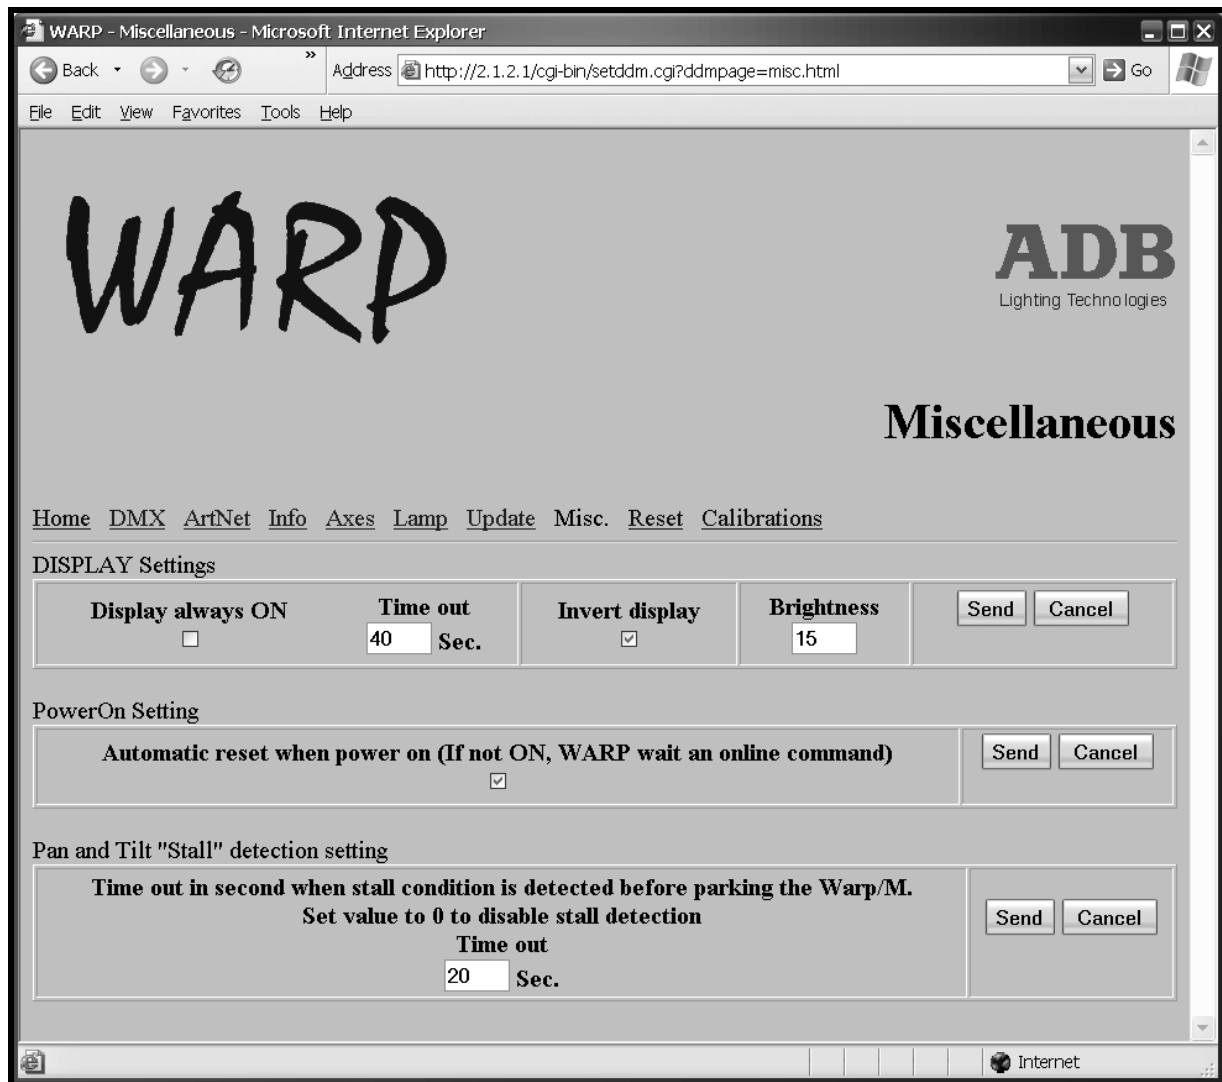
WARP - Miscellaneous - Microsoft Internet Explorer

Back

Address http://2.1.2.1/cgi-bin/setddm.cgi?ddmpage=misc.html Go

File Edit View Favorites Tools Help

WARP

ADB
Lighting Technologies

Miscellaneous

Home DMX ArtNet Info Axes Lamp Update Misc. Reset Calibrations

DISPLAY Settings

| Display always ON ☐ | Time out 40 Sec. | Invert display ☑ | Brightness 15 | Send Cancel |
|---|---|---|---|---|

PowerOn Setting

| Automatic reset when power on (If not ON, WARP wait an online command) ☑ | Send Cancel |
|---|---|

Pan and Tilt "Stall" detection setting

| Time out in second when stall condition is detected before parking the Warp/M. Set value to 0 to disable stall detection Time out 20 Sec. | Send Cancel |
|---|---|

Internet